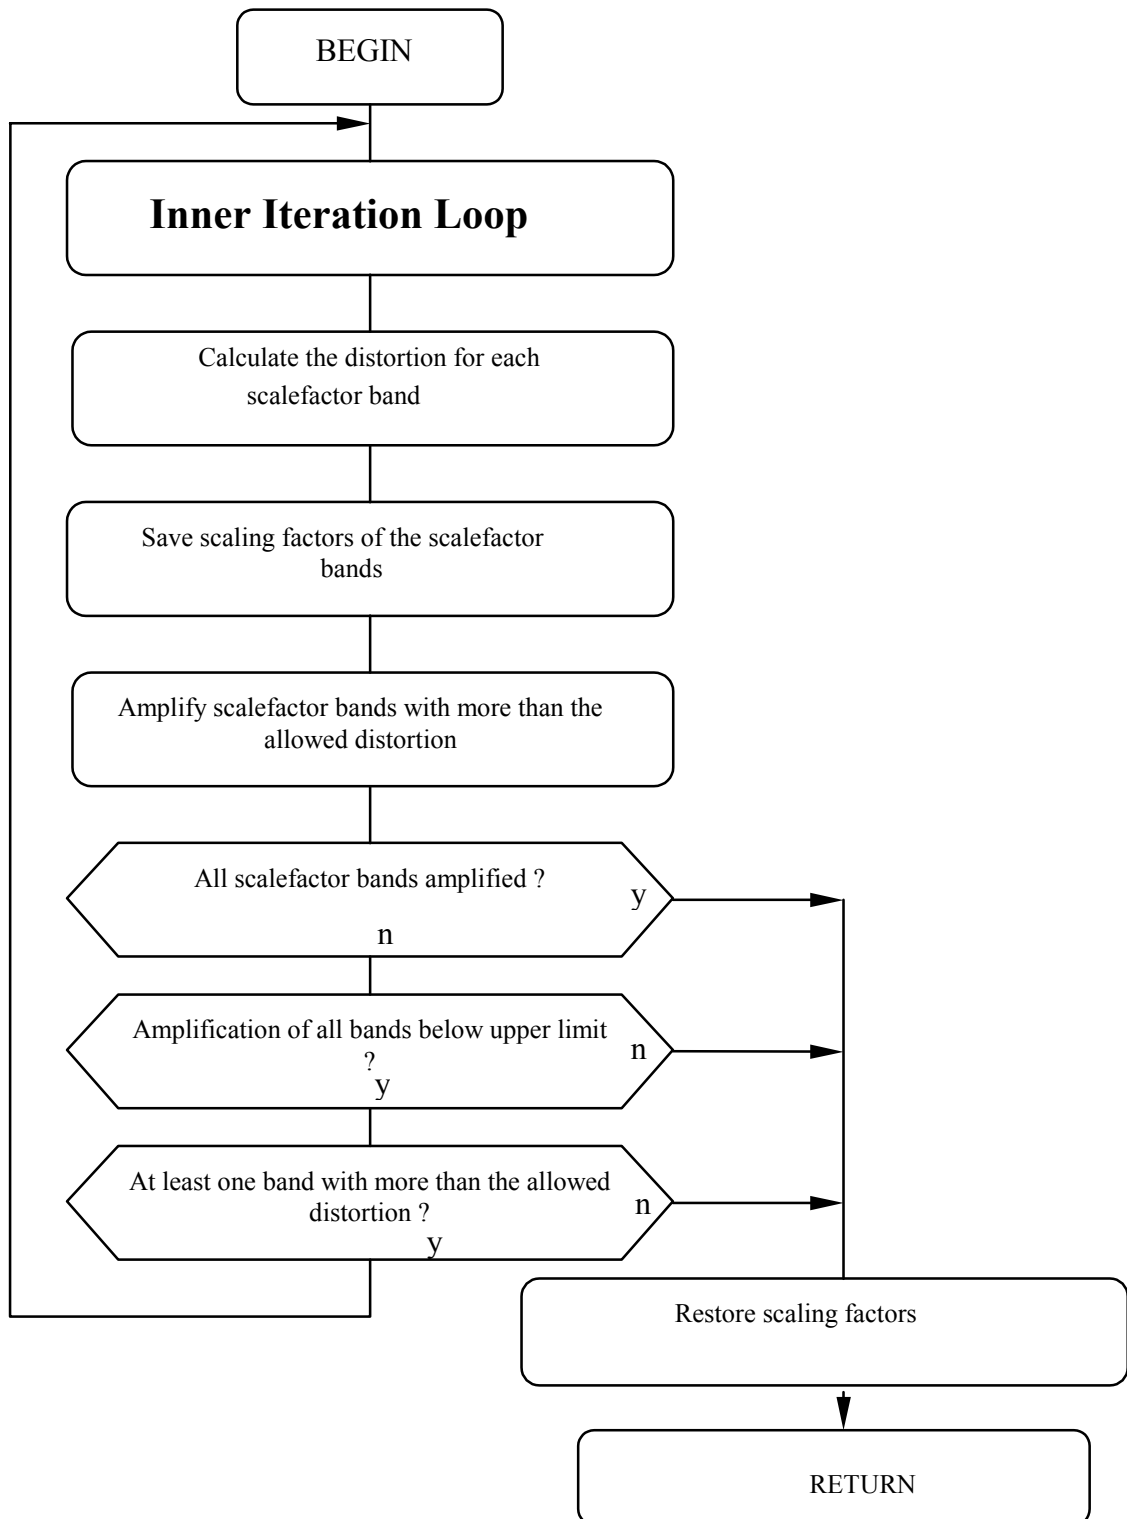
BEGIN

Inner Iteration Loop

Calculate the distortion for each scalefactor band

Save scaling factors of the scalefactor bands

Amplify scalefactor bands with more than the allowed distortion

All scalefactor bands amplified ?
y
n

Amplification of all bands below upper limit ?
n
y

At least one band with more than the allowed distortion ?
n
y

Restore scaling factors

RETURN